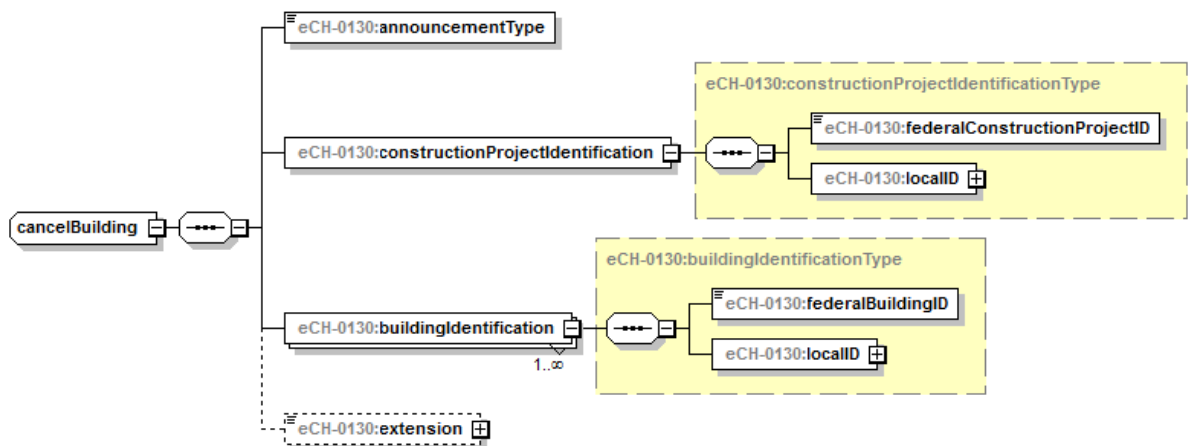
eCH-0130:announcementType

eCH-0130:constructionProjectIdentificationType

eCH-0130:constructionProjectIdentification

eCH-0130:federalConstructionProjectID

eCH-0130:localID

cancelBuilding

eCH-0130:buildingIdentificationType

eCH-0130:federalBuildingID

eCH-0130:buildingIdentification

1..∞

eCH-0130:localID

eCH-0130:extension